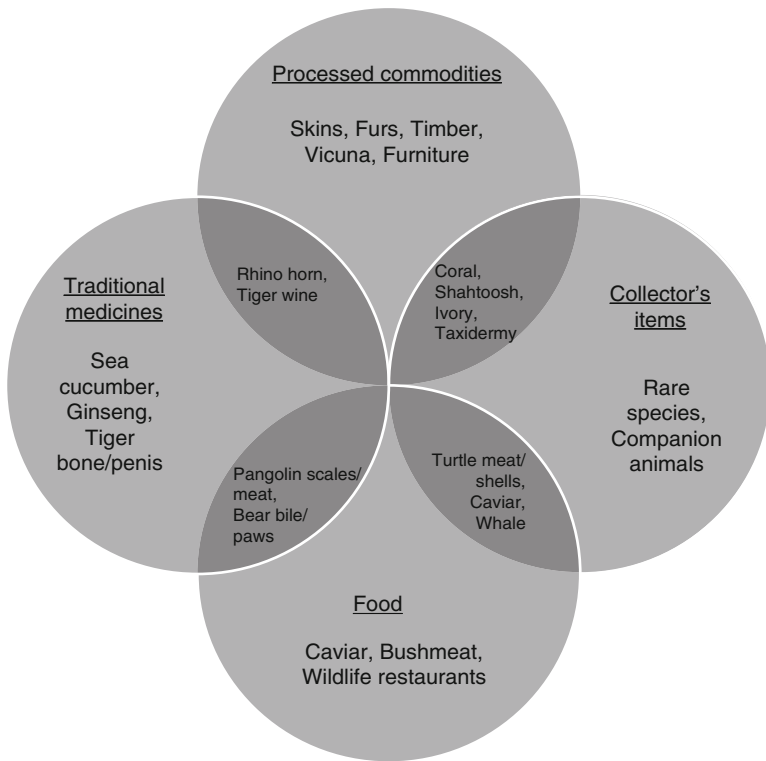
Processed commodities

Skins, Furs, Timber, Vicuna, Furniture

Traditional medicines

Sea cucumber, Ginseng, Tiger bone/penis

Rhino horn, Tiger wine

Coral, Shahtoosh, Ivory, Taxidermy

Collector's items

Rare species, Companion animals

Pangolin scales/ meat, Bear bile/ paws

Turtle meat/ shells, Caviar, Whale

Food

Caviar, Bushmeat, Wildlife restaurants